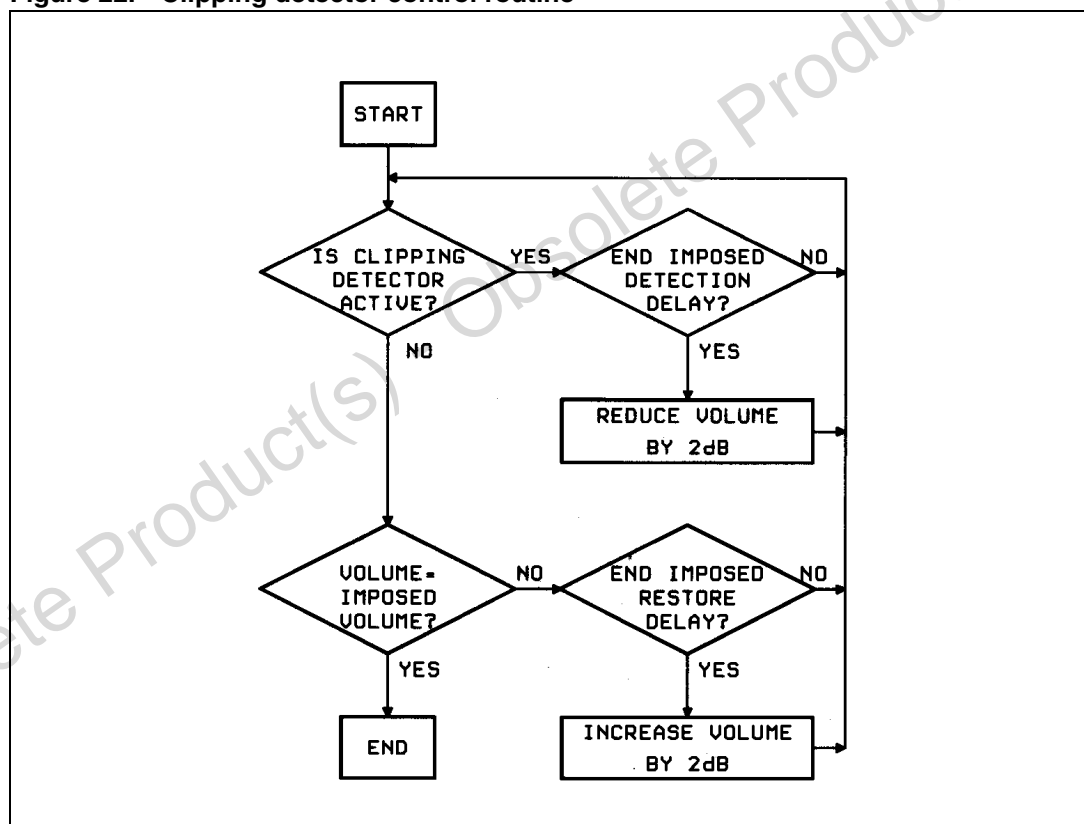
Figure 22. Clipping detector control routine

START

IS CLIPPING DETECTOR ACTIVE?

YES

END IMPOSED DETECTION DELAY?

NO

YES

REDUCE VOLUME BY 2dB

NO

VOLUME= IMPOSED VOLUME?

NO

END IMPOSED RESTORE DELAY?

NO

YES

YES

END

INCREASE VOLUME BY 2dB

Obsolete Product(s) - Obsolete Product(s)